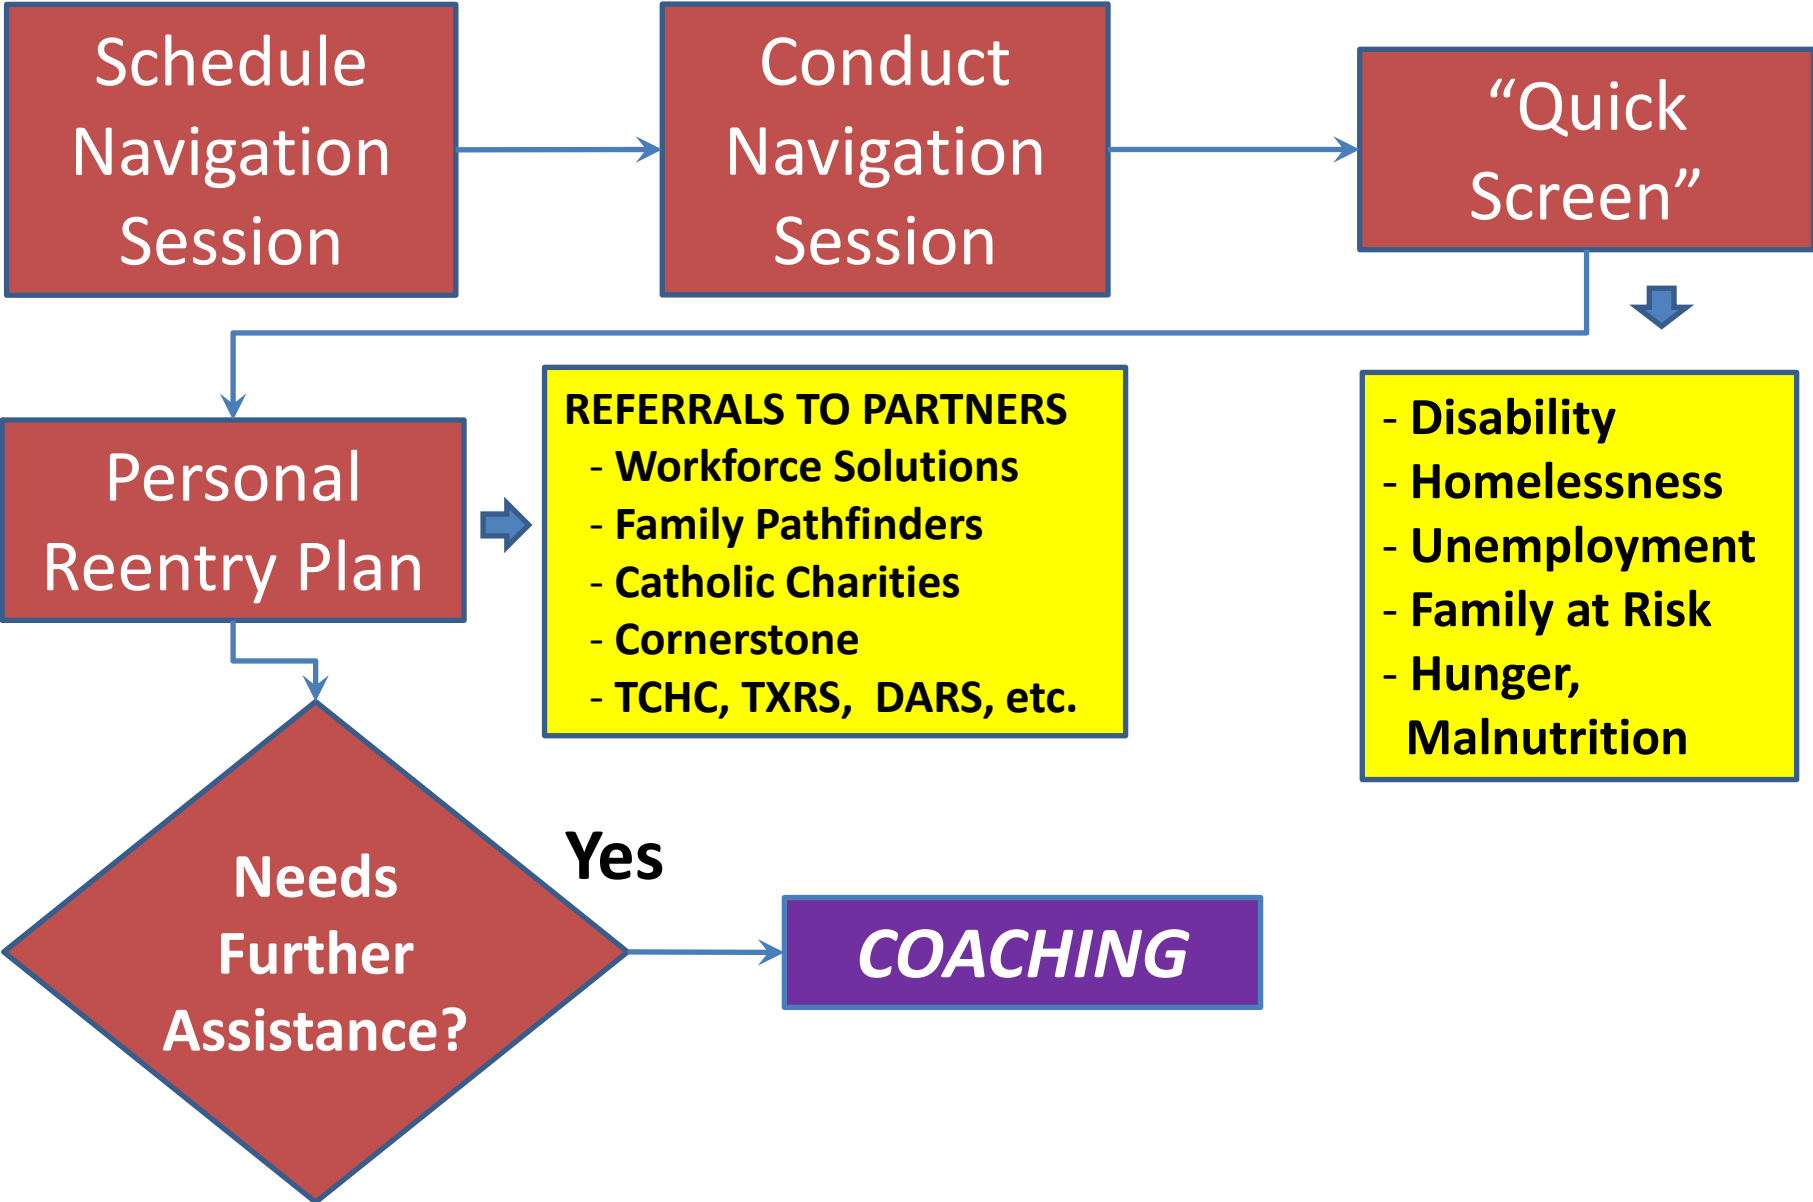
Schedule Navigation Session

Conduct Navigation Session

"Quick Screen"

- Disability
- Homelessness
- Unemployment
- Family at Risk
- Hunger, Malnutrition

Personal Reentry Plan

REFERRALS TO PARTNERS
- Workforce Solutions
- Family Pathfinders
- Catholic Charities
- Cornerstone
- TCHC, TXRS, DARS, etc.

Needs Further Assistance?

Yes

COACHING